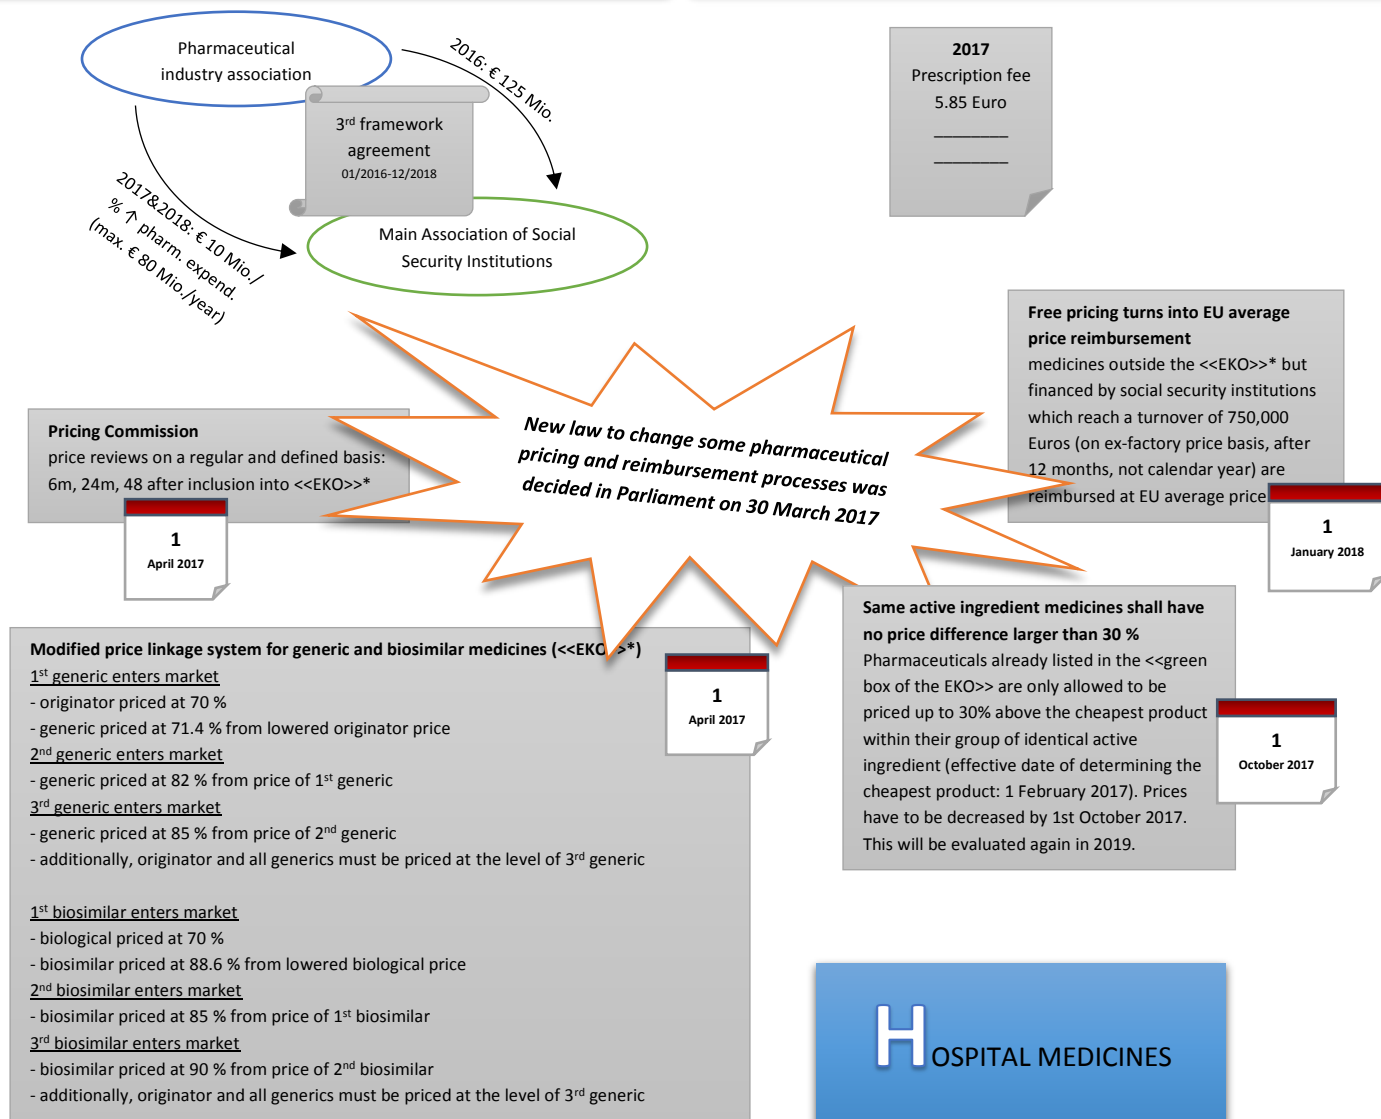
Pharmaceutical industry association

2016: € 125 Mio.

3rd framework agreement
01/2016-12/2018

2017&2018: € 10 Mio./ % ↑ pharm. expend. (max. € 80 Mio./year)

Main Association of Social Security Institutions

2017
Prescription fee
5.85 Euro
________
________

Free pricing turns into EU average price reimbursement
medicines outside the <<EKO>>* but financed by social security institutions which reach a turnover of 750,000 Euros (on ex-factory price basis, after 12 months, not calendar year) are reimbursed at EU average price

1
January 2018

New law to change some pharmaceutical pricing and reimbursement processes was decided in Parliament on 30 March 2017

Pricing Commission
price reviews on a regular and defined basis: 6m, 24m, 48 after inclusion into <<EKO>>*

1
April 2017

Modified price linkage system for generic and biosimilar medicines (<<EKO>>*)
1st generic enters market
- originator priced at 70 %
- generic priced at 71.4 % from lowered originator price
2nd generic enters market
- generic priced at 82 % from price of 1st generic
3rd generic enters market
- generic priced at 85 % from price of 2nd generic
- additionally, originator and all generics must be priced at the level of 3rd generic

1st biosimilar enters market
- biological priced at 70 %
- biosimilar priced at 88.6 % from lowered biological price
2nd biosimilar enters market
- biosimilar priced at 85 % from price of 1st biosimilar
3rd biosimilar enters market
- biosimilar priced at 90 % from price of 2nd biosimilar
- additionally, originator and all generics must be priced at the level of 3rd generic

1
April 2017

Same active ingredient medicines shall have no price difference larger than 30 %
Pharmaceuticals already listed in the <<green box of the EKO>> are only allowed to be priced up to 30% above the cheapest product within their group of identical active ingredient (effective date of determining the cheapest product: 1 February 2017). Prices have to be decreased by 1st October 2017. This will be evaluated again in 2019.

1
October 2017

HOSPITAL MEDICINES